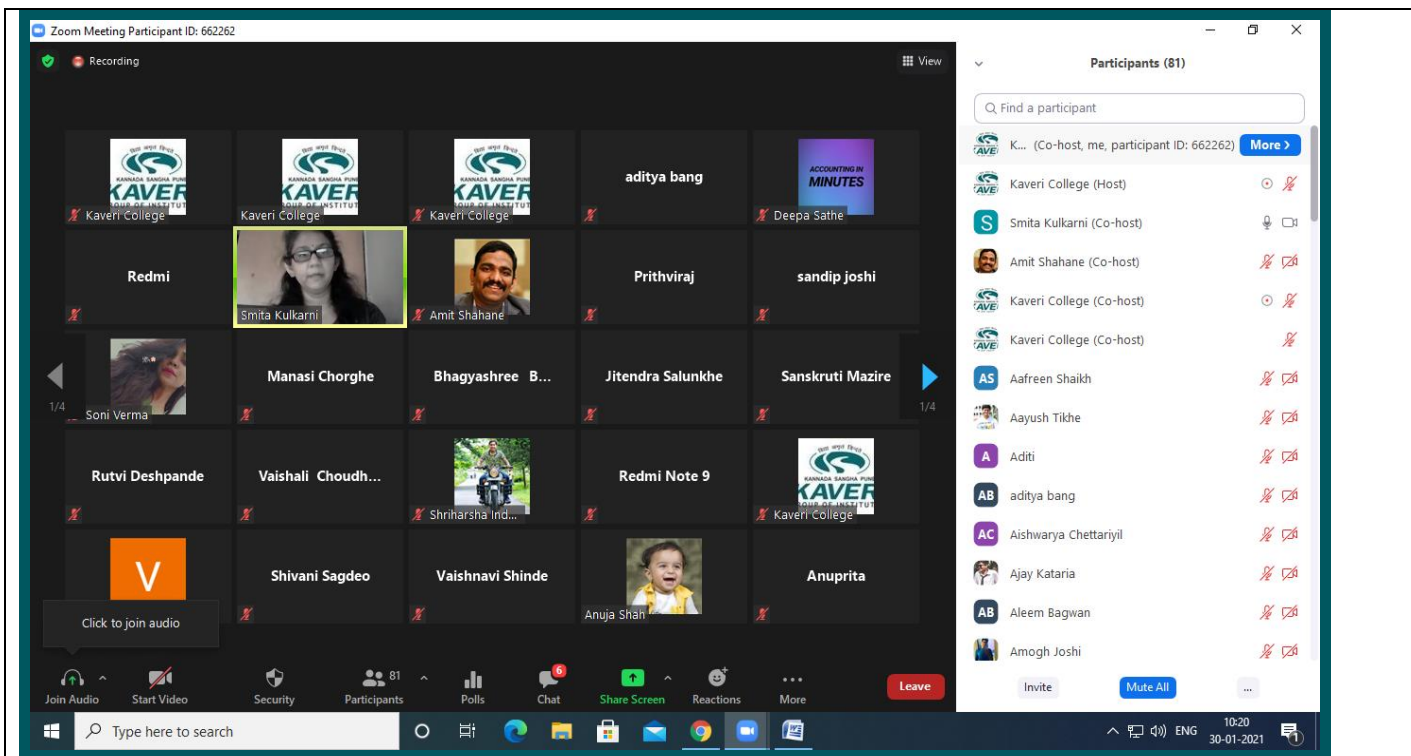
Zoom Meeting Participant ID: 662262

Recording

View

KAVER Kaveri College

KAVER Kaveri College

KAVER Kaveri College

aditya bang

ACCOUNTING IN MINUTES Deepa Sathe

Redmi

Smita Kulkarni

Amit Shahane

Prithviraj

sandip joshi

Soni Verma

Manasi Chorghe

Bhagyashree B...

Jitendra Salunkhe

Sanskruti Mazire

1/4

1/4

Rutvi Deshpande

Vaishali Choudh...

Shriharsha Ind...

Redmi Note 9

KAVER Kaveri College

V

Shivani Sagdeo

Vaishnavi Shinde

Anuja Shah

Anuprita

Click to join audio

Join Audio

Start Video

Security

81 Participants

Polls

6 Chat

Share Screen

Reactions

More

Leave

Participants (81)

Find a participant

K... (Co-host, me, participant ID: 662262) More >

Kaveri College (Host)

Smita Kulkarni (Co-host)

Amit Shahane (Co-host)

Kaveri College (Co-host)

Kaveri College (Co-host)

Aafreen Shaikh

Aayush Tikhe

Aditi

aditya bang

Aishwarya Chettariyil

Ajay Kataria

Aleem Bagwan

Amogh Joshi

Invite

Mute All

...

Type here to search

ENG 10:20 30-01-2021